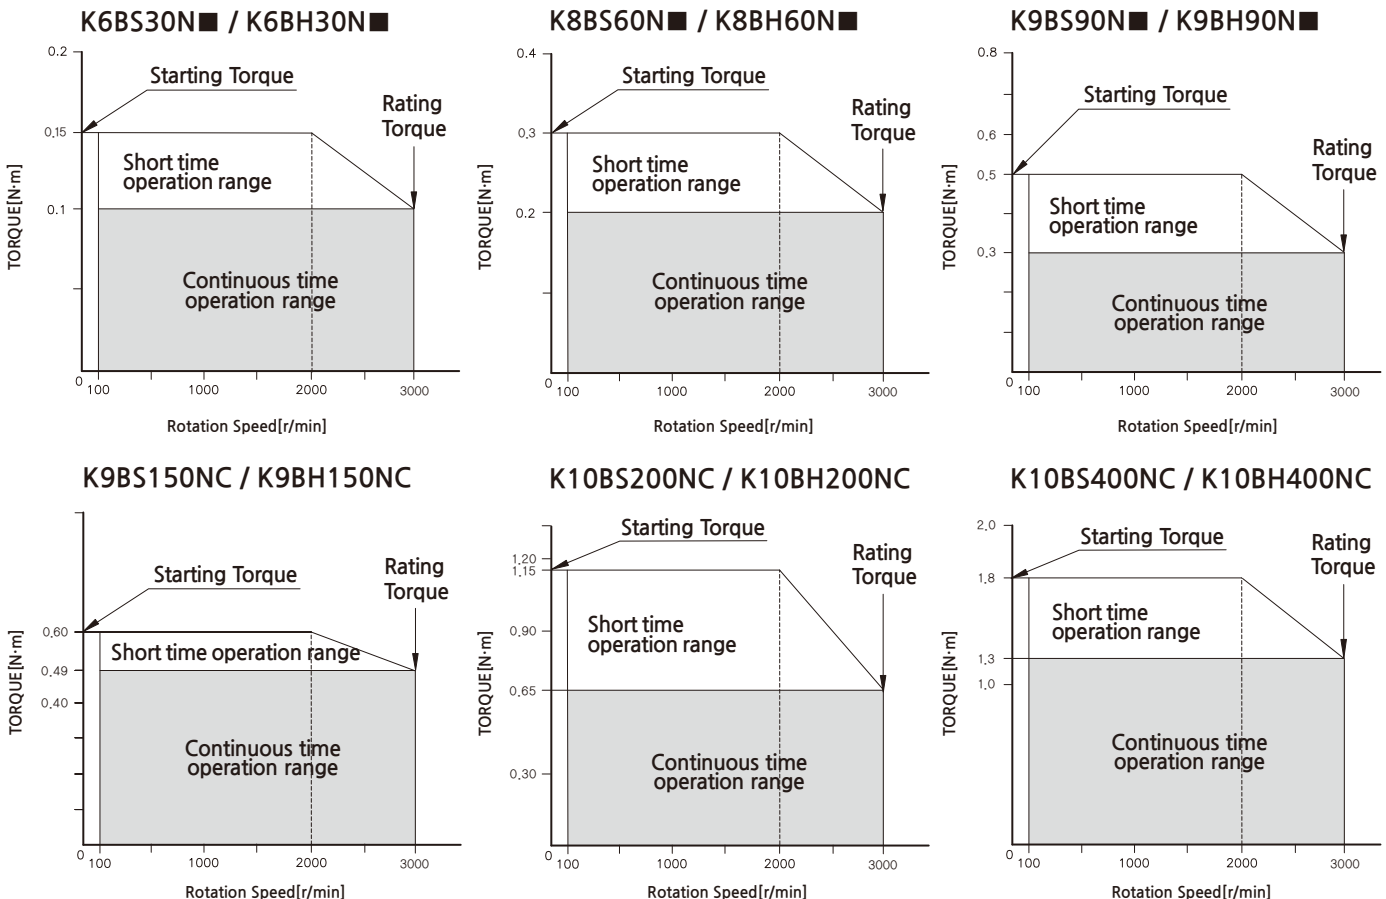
K6BS30N■ / K6BH30N■

0.2
0.15
0.1
0
TORQUE[N·m]
Starting Torque
Rating Torque
Short time operation range
Continuous time operation range
100 1000 2000 3000
Rotation Speed[r/min]

K8BS60N■ / K8BH60N■

0.4
0.3
0.2
0
TORQUE[N·m]
Starting Torque
Rating Torque
Short time operation range
Continuous time operation range
100 1000 2000 3000
Rotation Speed[r/min]

K9BS90N■ / K9BH90N■

0.8
0.6
0.5
0.3
0
TORQUE[N·m]
Starting Torque
Rating Torque
Short time operation range
Continuous time operation range
100 1000 2000 3000
Rotation Speed[r/min]

K9BS150NC / K9BH150NC

0.60
0.49
0.40
0
TORQUE[N·m]
Starting Torque
Rating Torque
Short time operation range
Continuous time operation range
100 1000 2000 3000
Rotation Speed[r/min]

K10BS200NC / K10BH200NC

1.20
1.15
0.90
0.65
0.30
0
TORQUE[N·m]
Starting Torque
Rating Torque
Short time operation range
Continuous time operation range
100 1000 2000 3000
Rotation Speed[r/min]

K10BS400NC / K10BH400NC

2.0
1.8
1.3
1.0
0
TORQUE[N·m]
Starting Torque
Rating Torque
Short time operation range
Continuous time operation range
100 1000 2000 3000
Rotation Speed[r/min]